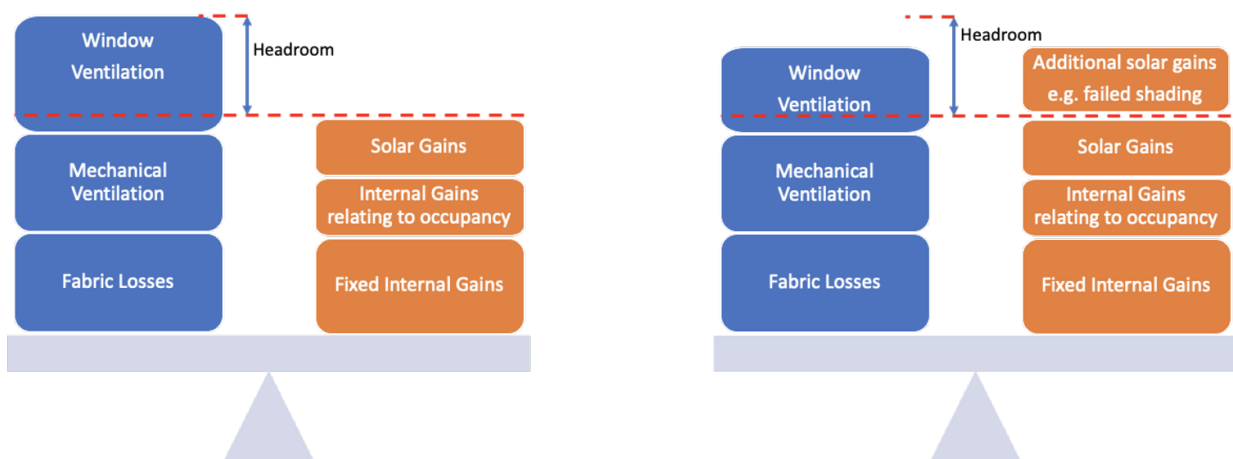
Window Ventilation

Headroom

Mechanical Ventilation

Fabric Losses

Solar Gains

Internal Gains relating to occupancy

Fixed Internal Gains

Headroom

Window Ventilation

Additional solar gains e.g. failed shading

Mechanical Ventilation

Fabric Losses

Solar Gains

Internal Gains relating to occupancy

Fixed Internal Gains